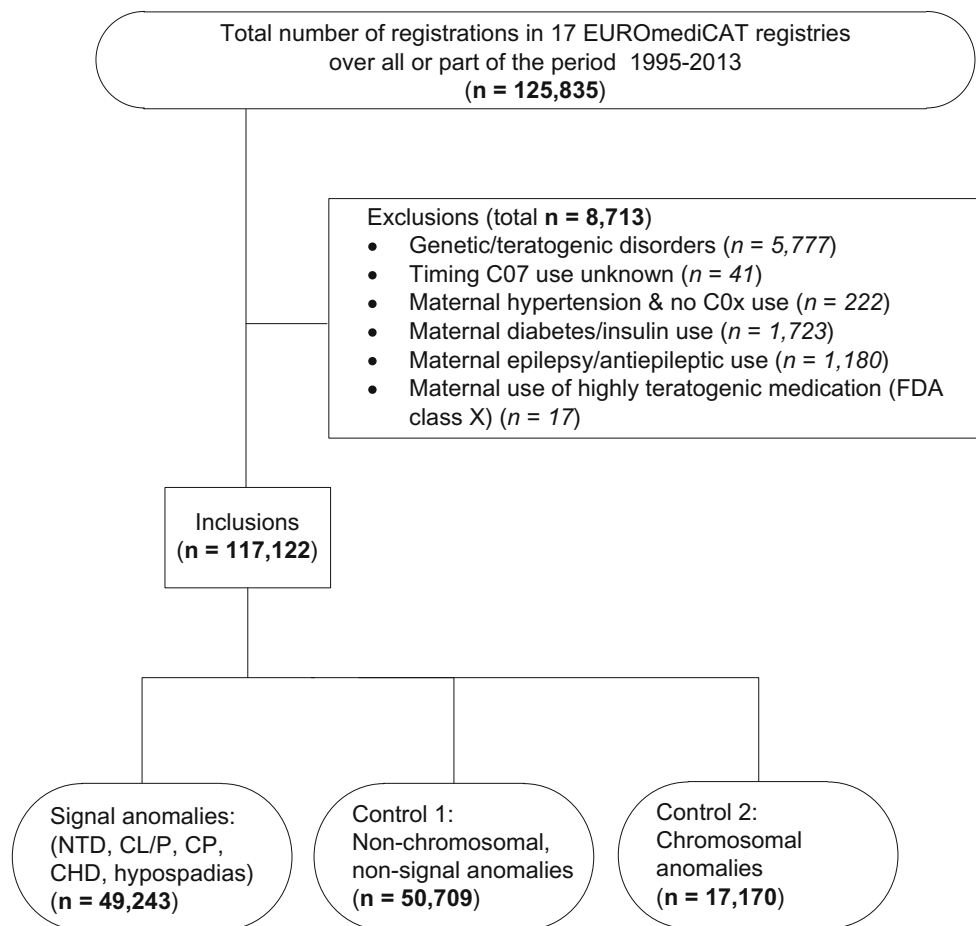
Total number of registrations in 17 EUROmediCAT registries over all or part of the period 1995-2013
(**n = 125,835**)

Exclusions (total **n = 8,713**)
- Genetic/teratogenic disorders (*n = 5,777*)
- Timing C07 use unknown (*n = 41*)
- Maternal hypertension & no C0x use (*n = 222*)
- Maternal diabetes/insulin use (*n = 1,723*)
- Maternal epilepsy/antiepileptic use (*n = 1,180*)
- Maternal use of highly teratogenic medication (FDA class X) (*n = 17*)

Inclusions
(**n = 117,122**)

Signal anomalies:
(NTD, CL/P, CP, CHD, hypospadias)
(**n = 49,243**)

Control 1:
Non-chromosomal, non-signal anomalies
(**n = 50,709**)

Control 2:
Chromosomal anomalies
(**n = 17,170**)